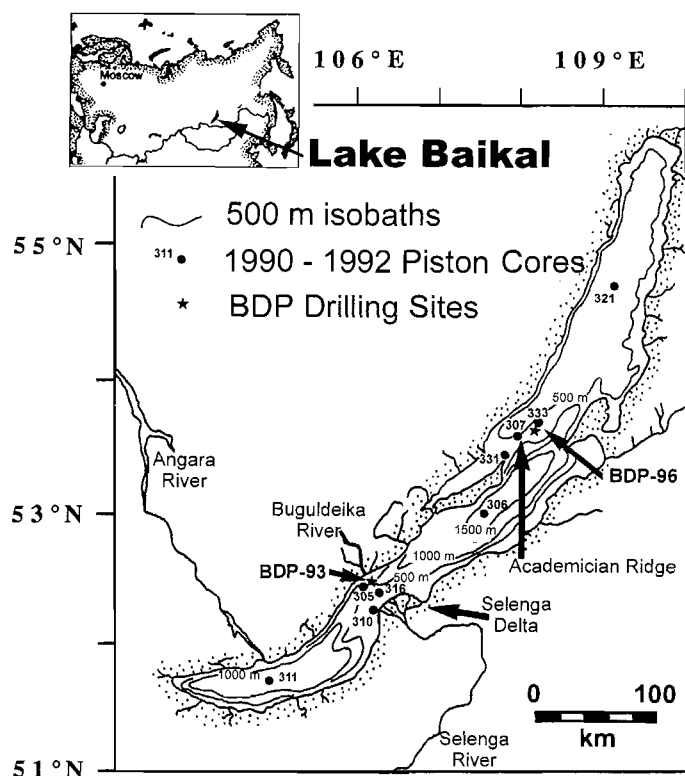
Moscow

106 ° E

109 ° E

Lake Baikal

500 m isobaths

311 • 1990 - 1992 Piston Cores

★ BDP Drilling Sites

55 ° N

53 ° N

51 ° N

321

500 m

333

307

331

BDP-96

306

1500 m

Angara River

Buguldeika River

1000 m

Academician Ridge

BDP-93

500 m

305

316

310

Selenga Delta

1000 m

311

0 100

km

Selenga River